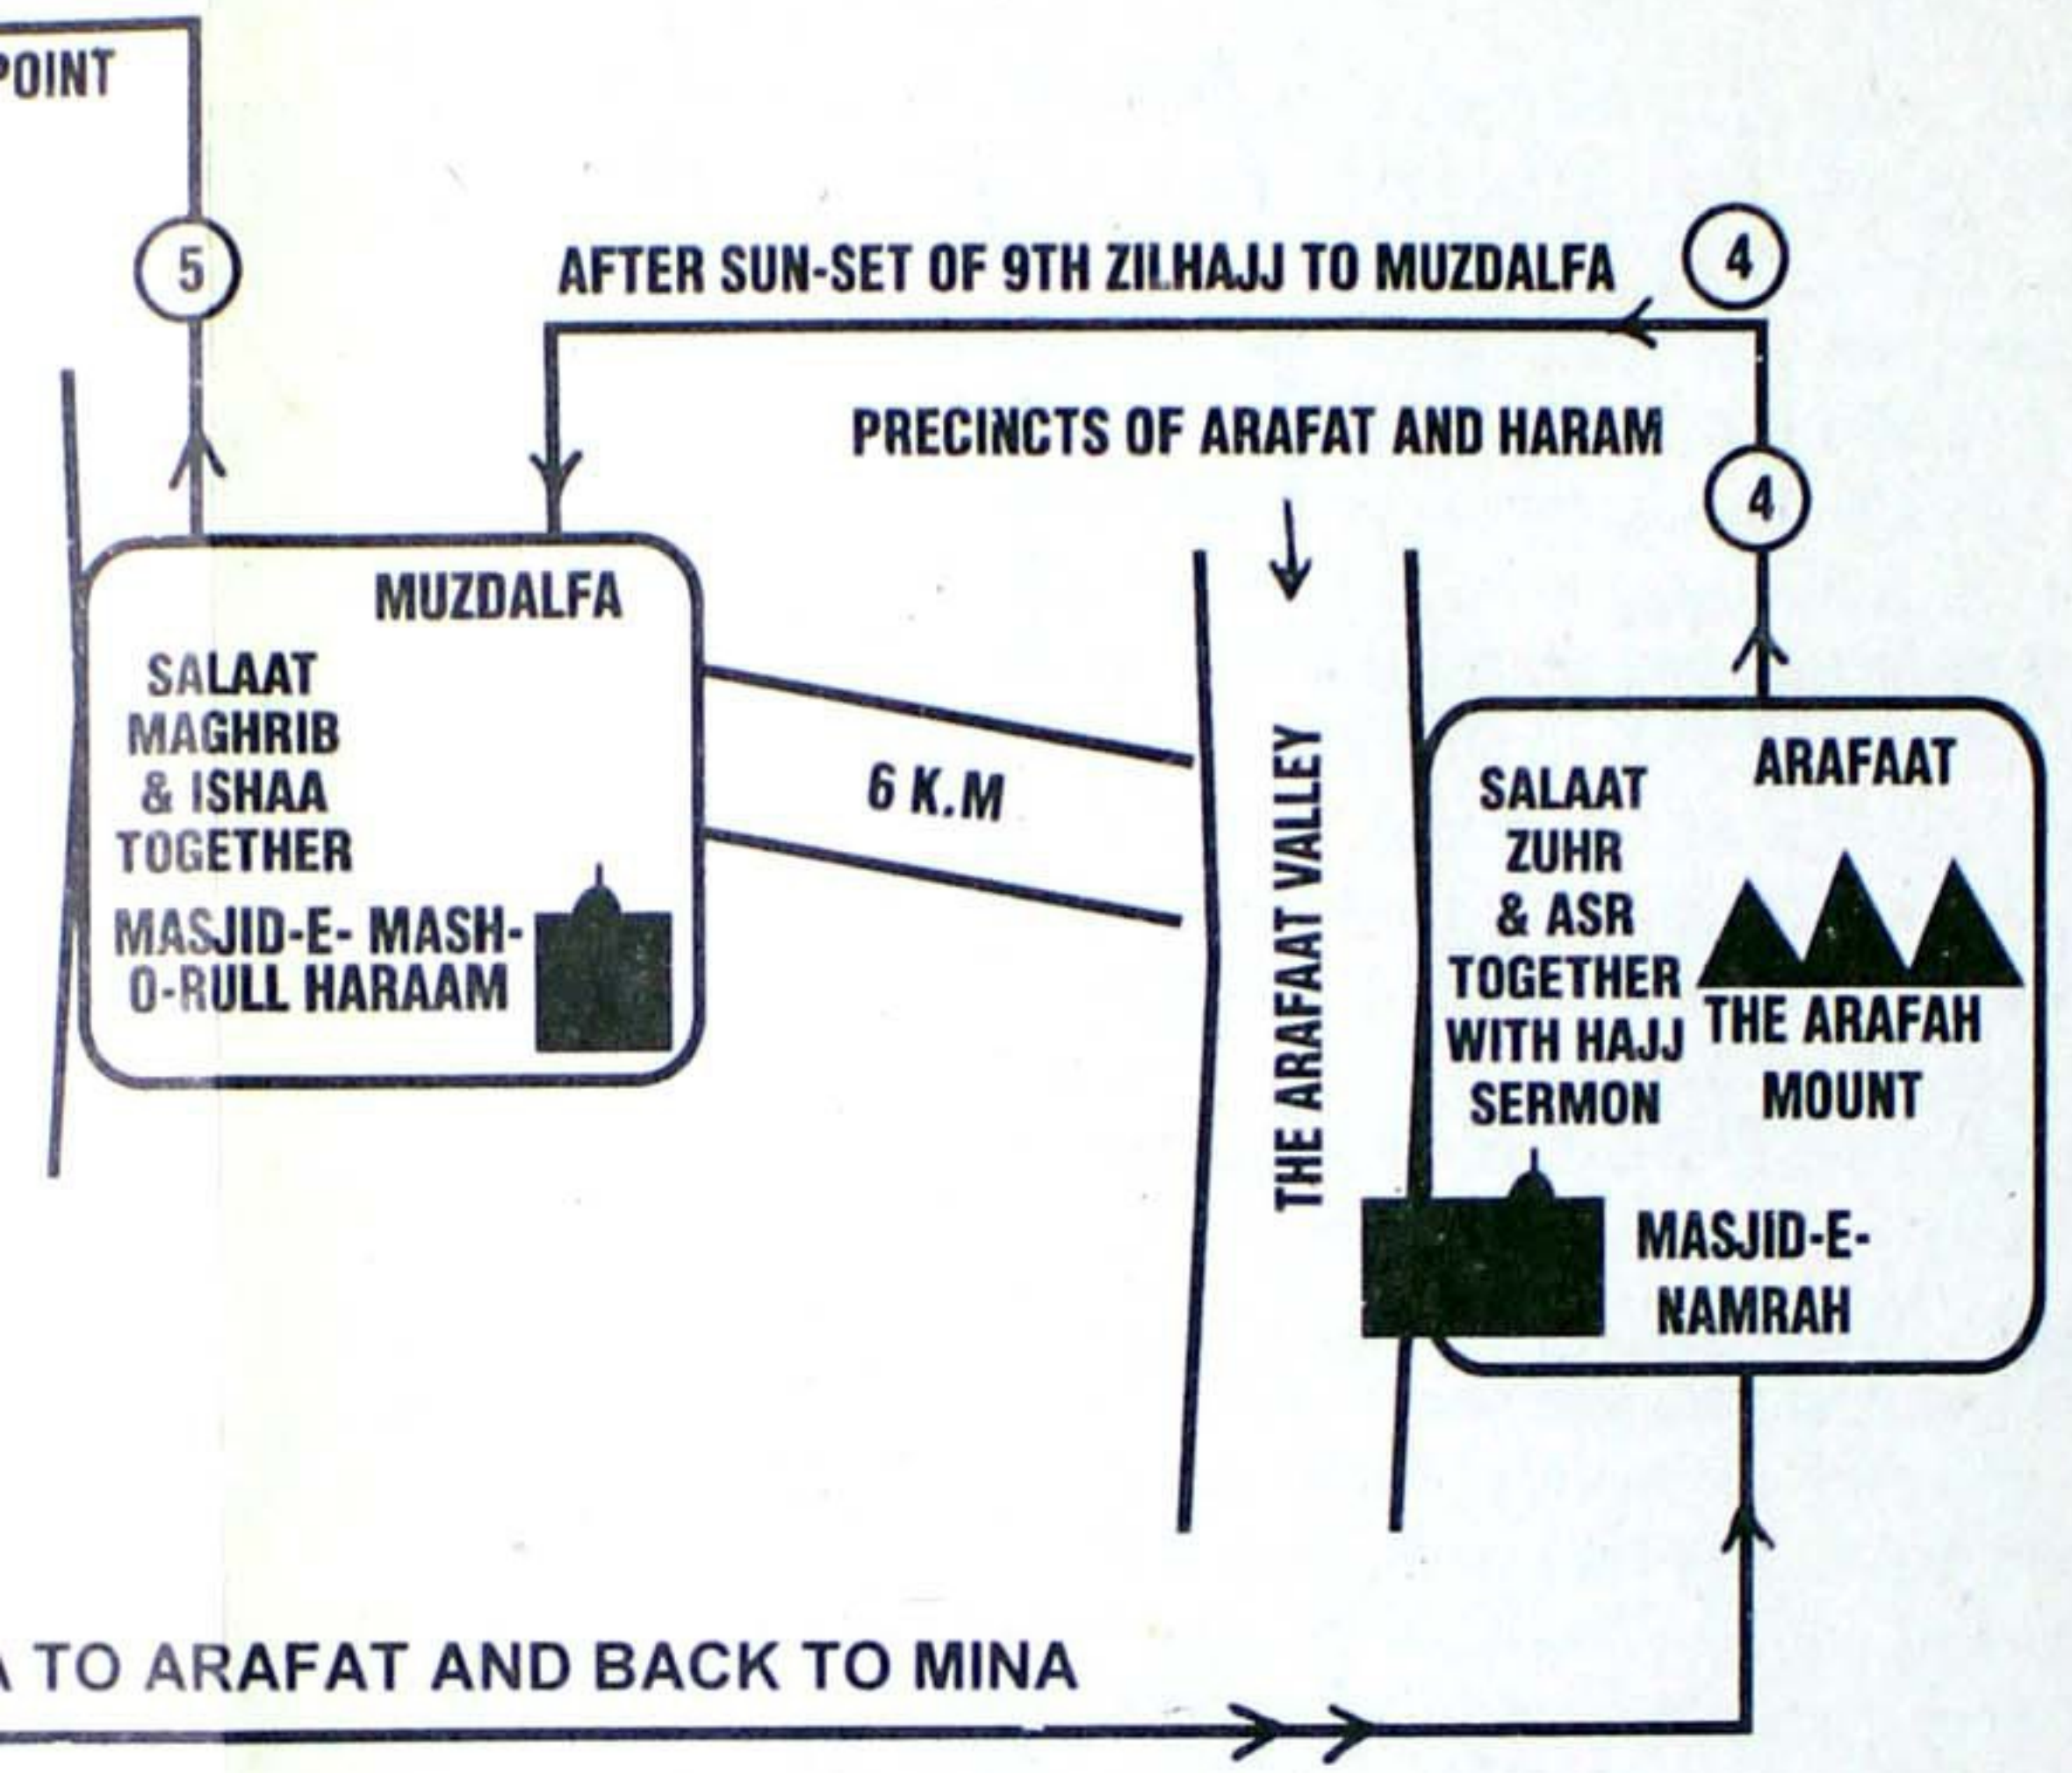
POINT

5

AFTER SUN-SET OF 9TH ZILHAJJ TO MUZDALFA

4

PRECINCTS OF ARAFAT AND HARAM

4

MUZDALFA

SALAAT MAGHRIB & ISHAA TOGETHER

MASJID-E- MASH-O-RULL HARAAM

6 K.M

THE ARAFAAT VALLEY

ARAFAAT

SALAAT ZUHR & ASR TOGETHER WITH HAJJ SERMON

THE ARAFAH MOUNT

MASJID-E-NAMRAH

A TO ARAFAT AND BACK TO MINA